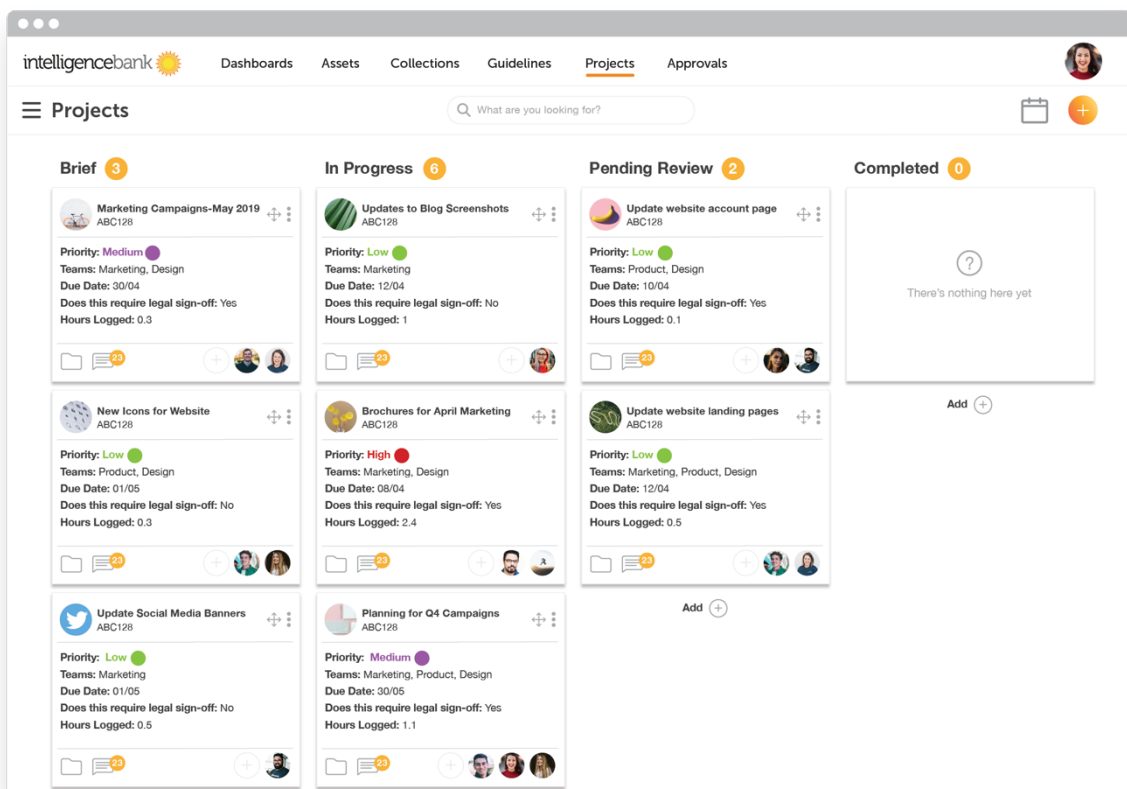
intelligencebank

Dashboards Assets Collections Guidelines Projects Approvals

Projects

What are you looking for?

Brief 3

Marketing Campaigns-May 2019
ABC128

Priority: Medium
Teams: Marketing, Design
Due Date: 30/04
Does this require legal sign-off: Yes
Hours Logged: 0.3

23

New Icons for Website
ABC128

Priority: Low
Teams: Product, Design
Due Date: 01/05
Does this require legal sign-off: No
Hours Logged: 0.3

23

Update Social Media Banners
ABC128

Priority: Low
Teams: Marketing
Due Date: 01/05
Does this require legal sign-off: No
Hours Logged: 0.5

23

In Progress 6

Updates to Blog Screenshots
ABC128

Priority: Low
Teams: Marketing
Due Date: 12/04
Does this require legal sign-off: No
Hours Logged: 1

23

Brochures for April Marketing
ABC128

Priority: High
Teams: Marketing, Design
Due Date: 08/04
Does this require legal sign-off: Yes
Hours Logged: 2.4

23

Planning for Q4 Campaigns
ABC128

Priority: Medium
Teams: Marketing, Product, Design
Due Date: 30/05
Does this require legal sign-off: Yes
Hours Logged: 1.1

23

Pending Review 2

Update website account page
ABC128

Priority: Low
Teams: Product, Design
Due Date: 10/04
Does this require legal sign-off: Yes
Hours Logged: 0.1

23

Update website landing pages
ABC128

Priority: Low
Teams: Marketing, Product, Design
Due Date: 12/04
Does this require legal sign-off: Yes
Hours Logged: 0.5

23

Add

Completed 0

There's nothing here yet

Add